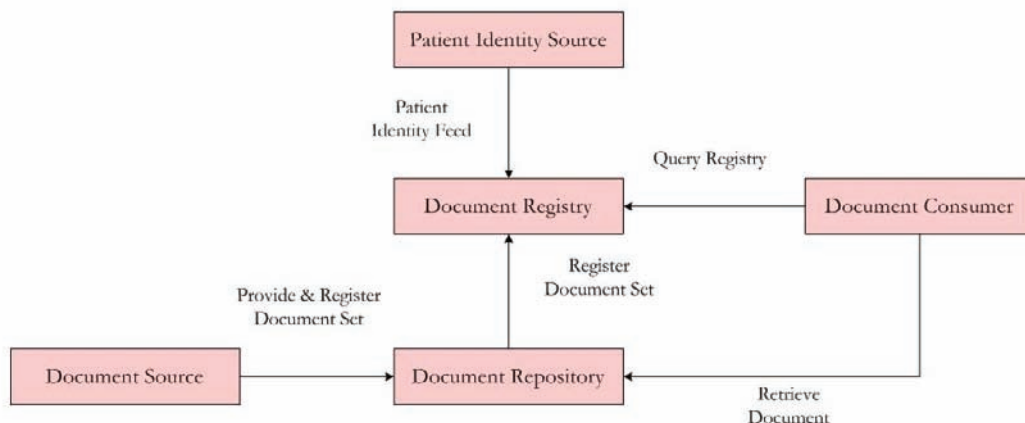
Patient Identity Source

Patient Identity Feed

Query Registry

Document Registry

Document Consumer

Register Document Set

Provide & Register Document Set

Document Source

Document Repository

Retrieve Document